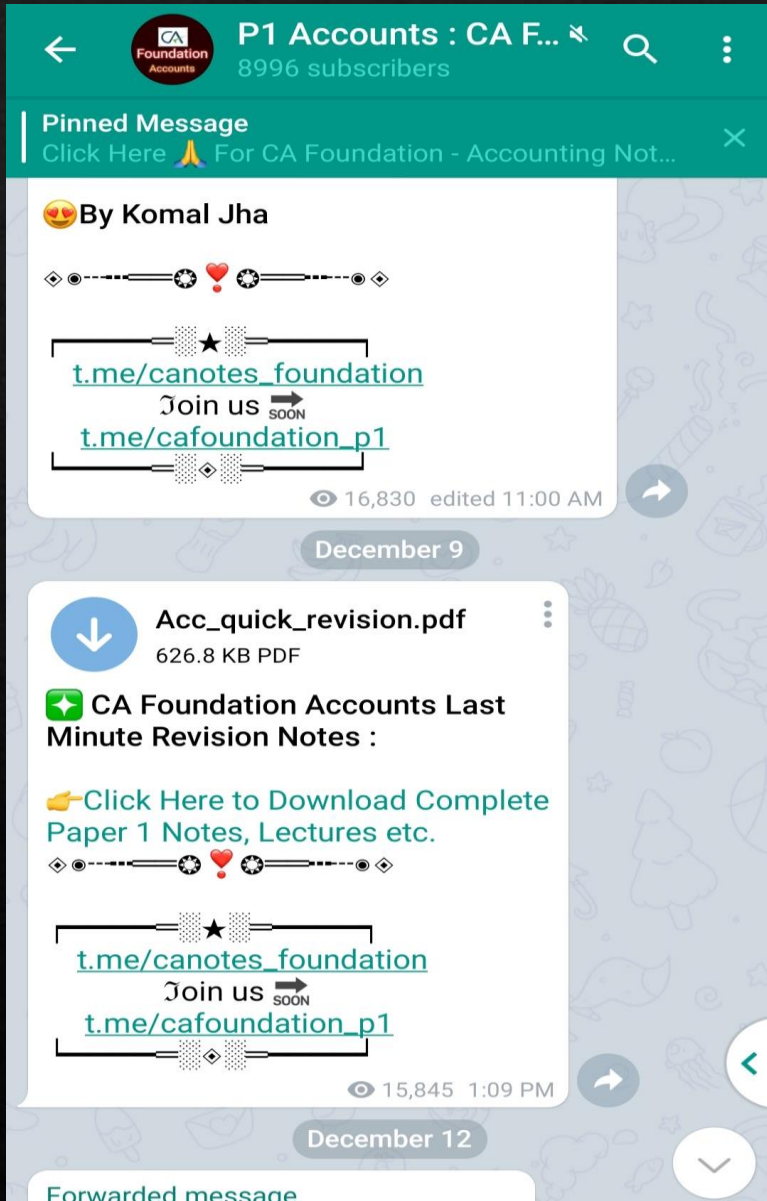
CA Foundation Accounts

P1 Accounts : CA F...
8996 subscribers

Pinned Message
Click Here 🙏 For CA Foundation - Accounting Not...

😍By Komal Jha

◈◉---▪▪▬▬۞❣️۞▬▬▪▪---◉◈

┌──═━░★░━═──┐
t.me/canotes_foundation
ℑoin us 🔜
t.me/cafoundation_p1
└──═━░◈░━═──┘

16,830 edited 11:00 AM

December 9

Acc_quick_revision.pdf
626.8 KB PDF

✳️ CA Foundation Accounts Last Minute Revision Notes :

👉Click Here to Download Complete Paper 1 Notes, Lectures etc.
◈◉---▪▪▬▬۞❣️۞▬▬▪▪---◉◈

┌──═━░★░━═──┐
t.me/canotes_foundation
ℑoin us 🔜
t.me/cafoundation_p1
└──═━░◈░━═──┘

15,845 1:09 PM

December 12

Forwarded message